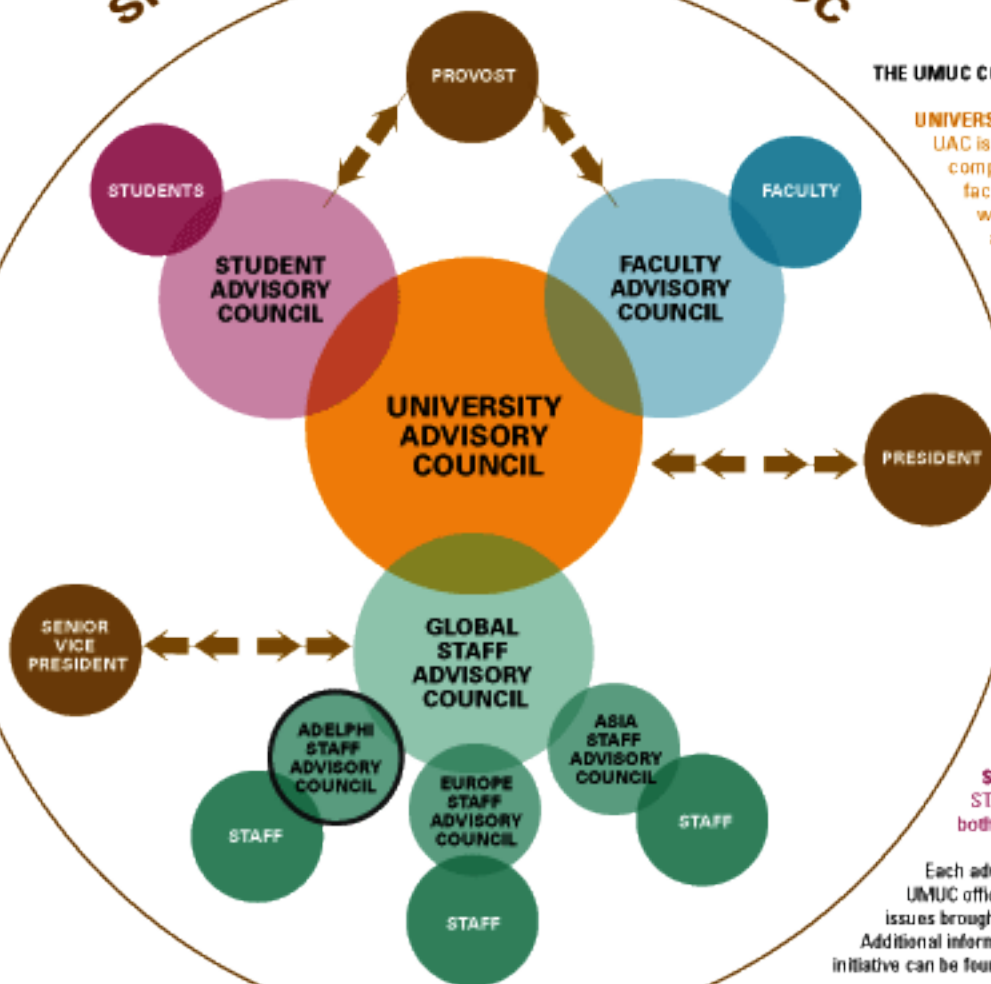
S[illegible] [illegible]C

PROVOST

STUDENTS

STUDENT ADVISORY COUNCIL

FACULTY

FACULTY ADVISORY COUNCIL

UNIVERSITY ADVISORY COUNCIL

PRESIDENT

SENIOR VICE PRESIDENT

GLOBAL STAFF ADVISORY COUNCIL

ADELPHI STAFF ADVISORY COUNCIL

ASIA STAFF ADVISORY COUNCIL

EUROPE STAFF ADVISORY COUNCIL

STAFF

STAFF

STAFF

THE UMUC C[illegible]

UNIVERS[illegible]
UAC is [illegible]
comp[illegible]
fac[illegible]
w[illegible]
a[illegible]

S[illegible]
ST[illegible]
both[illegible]

Each ad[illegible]
UMUC offic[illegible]
issues brough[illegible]
Additional inform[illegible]
initiative can be fou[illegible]